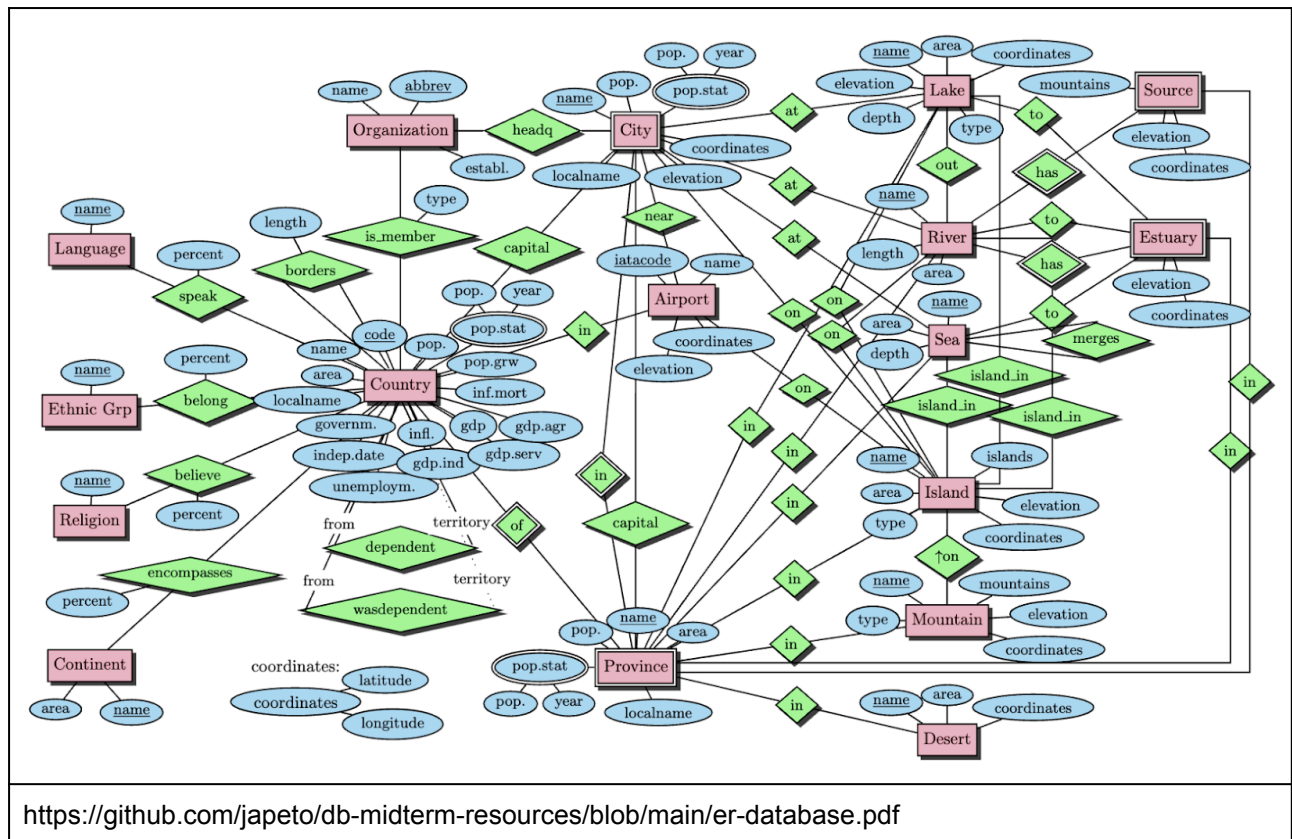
pop. year
name abbrev pop. pop.stat
name
Organization headq City
establ. coordinates
localname elevation
name
Language
type
length is_member capital near
percent borders
speak iatacode name
pop. year Airport
code pop.stat in
name pop. pop.grw coordinates
area Country inf.mort elevation
percent localname
name
Ethnic Grp belong
governm. infl. gdp gdp.agr
indep.date gdp.ind gdp.serv
name believe
Religion percent unemploym.
from territory of in
dependent capital
encompasses
from territory
percent wasdependent
name
pop. area
Continent pop.stat Province
area name pop. year localname
coordinates:
latitude
coordinates
longitude
name area coordinates
elevation Lake mountains Source
at depth type to
elevation
coordinates
out has
at name
River to Estuary
at length
has
area elevation
on name coordinates
on area to
on depth Sea merges
on island_in
island_in island_in in
in
in
in name islands in
area Island elevation
in type coordinates
on
in name mountains
type Mountain elevation
in coordinates
in name area coordinates
Desert
https://github.com/japeto/db-midterm-resources/blob/main/er-database.pdf